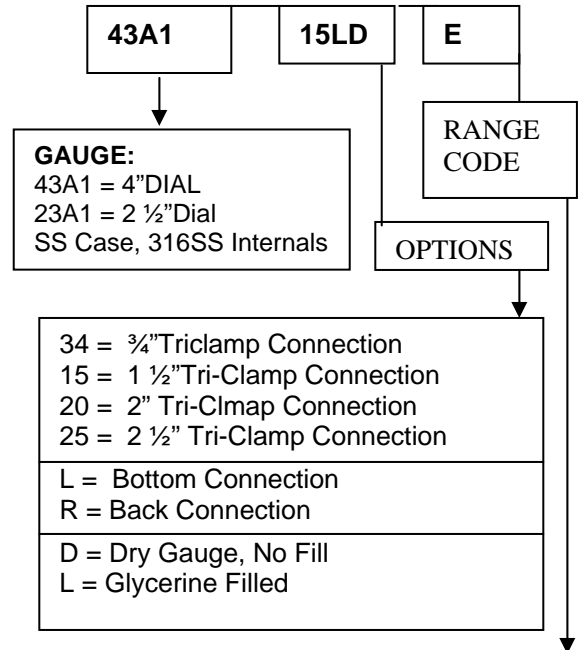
43A1

15LD

E

RANGE CODE

GAUGE:
43A1 = 4"DIAL
23A1 = 2 ½"Dial
SS Case, 316SS Internals

OPTIONS

34 = ¾"Triclamp Connection
15 = 1 ½"Tri-Clamp Connection
20 = 2" Tri-Clmap Connection
25 = 2 ½" Tri-Clamp Connection

L = Bottom Connection
R = Back Connection

D = Dry Gauge, No Fill
L = Glycerine Filled